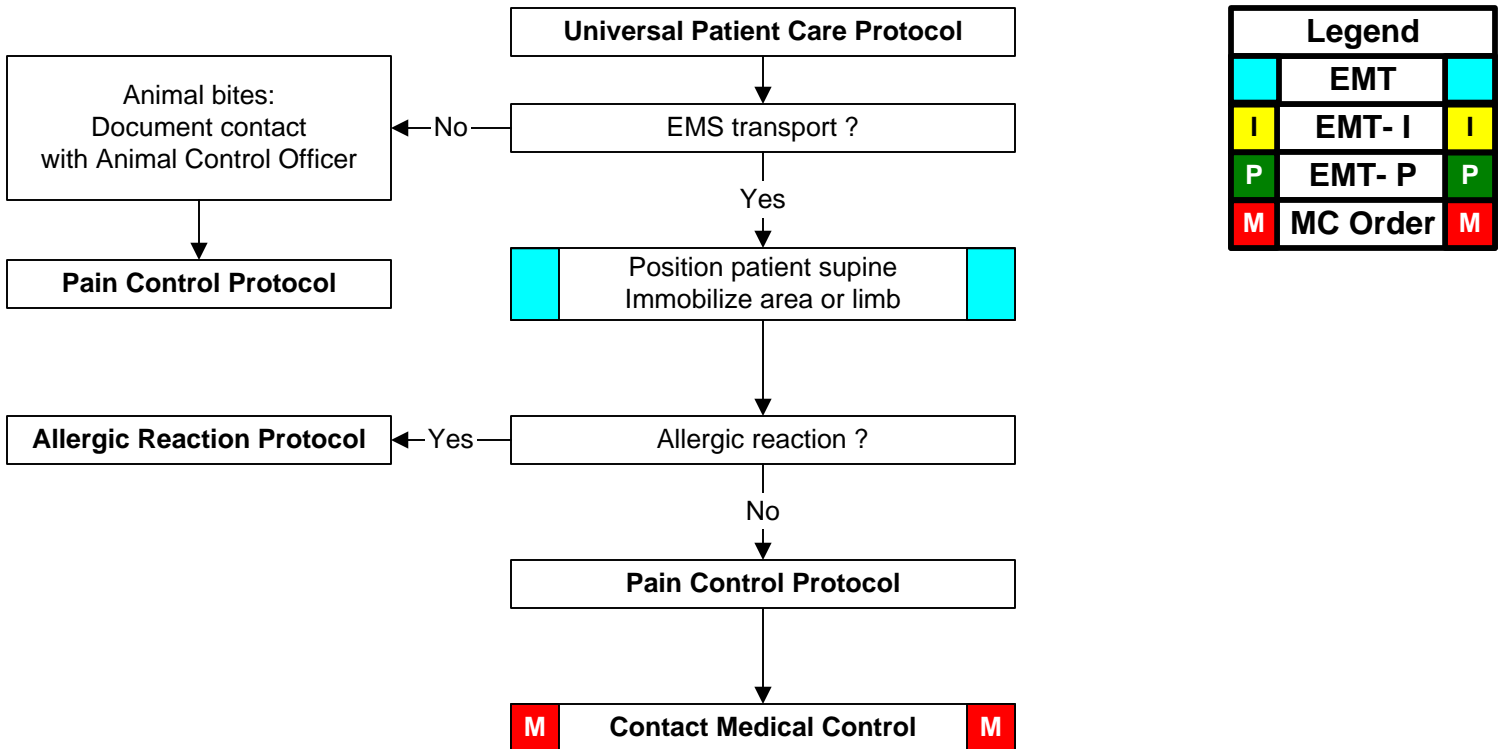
Universal Patient Care Protocol

EMS transport ?

No

Animal bites:
Document contact
with Animal Control Officer

Pain Control Protocol

Yes

Position patient supine
Immobilize area or limb

Allergic reaction ?

Yes

Allergic Reaction Protocol

No

Pain Control Protocol

M Contact Medical Control M

| Legend | | |
|---|---|---|
| | EMT | |
| I | EMT- I | I |
| P | EMT- P | P |
| M | MC Order | M |